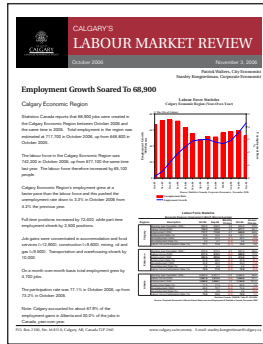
CALGARY'S
LABOUR MARKET REVIEW

CALGARY

October 2006

November 3, 2006

Patrick Walters, City Economist
Stanley Kongnetiman, Corporate Economist

Employment Growth Soared To 68,900

Calgary Economic Region

Statistics Canada reports that 68,900 jobs were created in the Calgary Economic Region between October 2006 and the same time in 2005. Total employment in the region was estimated at 717,700 in October 2006, up from 648,800 in October 2005.

The labour force in the Calgary Economic Region was 742,000 in October 2006, up from 677,100 the same time last year. The labour force therefore increased by 65,100 people.

Calgary Economic Region's employment grew at a faster pace than the labour force and this pushed the unemployment rate down to 3.3% in October 2006 from 4.2% the previous year.

Full-time positions increased by 72,400, while part-time employment shrank by 3,500 positions.

Job gains were concentrated in accommodation and food services (+12,600), construction (+9,800), mining, oil and gas (+9,800). Transportation and warehousing shrank by 10,000.

On a month-over-month basis total employment grew by 3,700 jobs.

The participation rate was 77.1% in October 2006, up from 73.2% in October 2005.

Note: Calgary accounted for about 67.8% of the employment gains in Alberta and 20.0% of the jobs in Canada, year-over-year.

Labour Force Statistics
Calgary Economic Region (Three-Month Moving Average)

Labour Force Statistics

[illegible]

P.O. Box 2100, Stn. M #8311, Calgary, AB, Canada T2P 2M5     www.calgary.ca/economy     E-mail: stanley.kongnetiman@calgary.ca